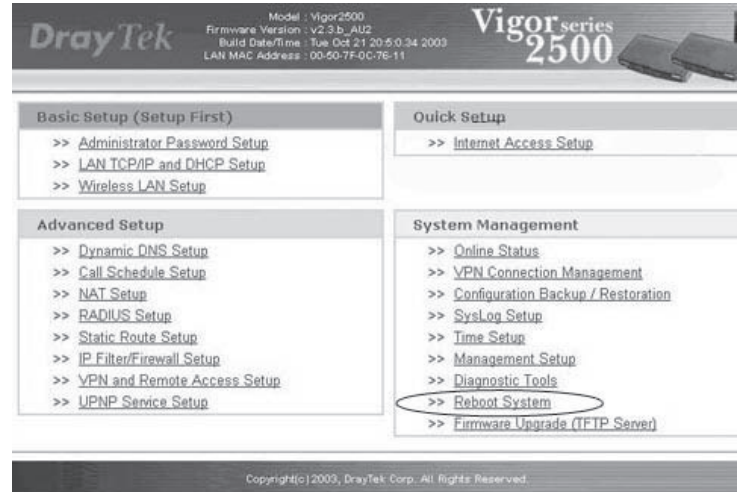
DrayTek

Model : Vigor2500
Firmware Version : v2.3.b_AU2
Build Date/Time : Tue Oct 21 20:50:34 2003
LAN MAC Address : 00-50-7F-0C-76-11

Vigor series 2500

Basic Setup (Setup First)
>> Administrator Password Setup
>> LAN TCP/IP and DHCP Setup
>> Wireless LAN Setup

Quick Setup
>> Internet Access Setup

Advanced Setup
>> Dynamic DNS Setup
>> Call Schedule Setup
>> NAT Setup
>> RADIUS Setup
>> Static Route Setup
>> IP Filter/Firewall Setup
>> VPN and Remote Access Setup
>> UPNP Service Setup

System Management
>> Online Status
>> VPN Connection Management
>> Configuration Backup / Restoration
>> SysLog Setup
>> Time Setup
>> Management Setup
>> Diagnostic Tools
>> Reboot System
>> Firmware Upgrade (TFTP Server)

Copyright(c) 2003, DrayTek Corp. All Rights Reserved.